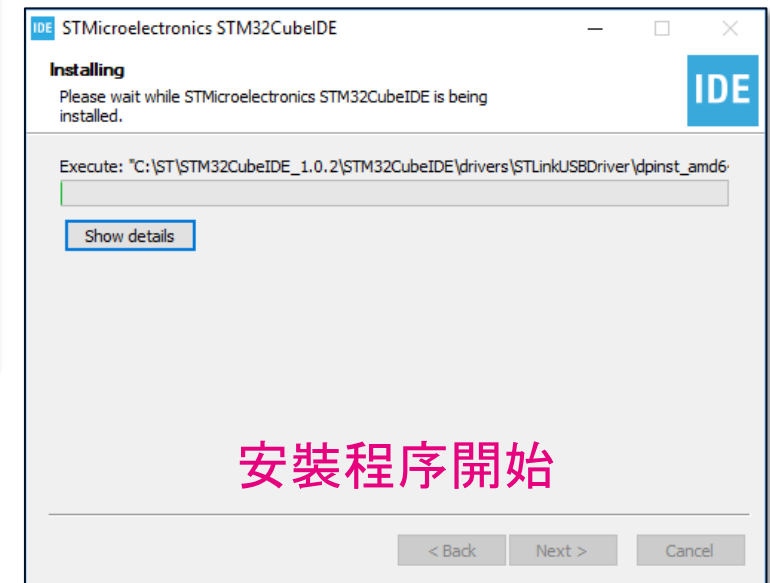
IDE STMicroelectronics STM32CubeIDE

Installing

Please wait while STMicroelectronics STM32CubeIDE is being installed.

IDE

Execute: "C:\ST\STM32CubeIDE_1.0.2\STM32CubeIDE\drivers\STLinkUSBDriver\dpinst_amd6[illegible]

Show details

安裝程序開始

< Back Next > Cancel